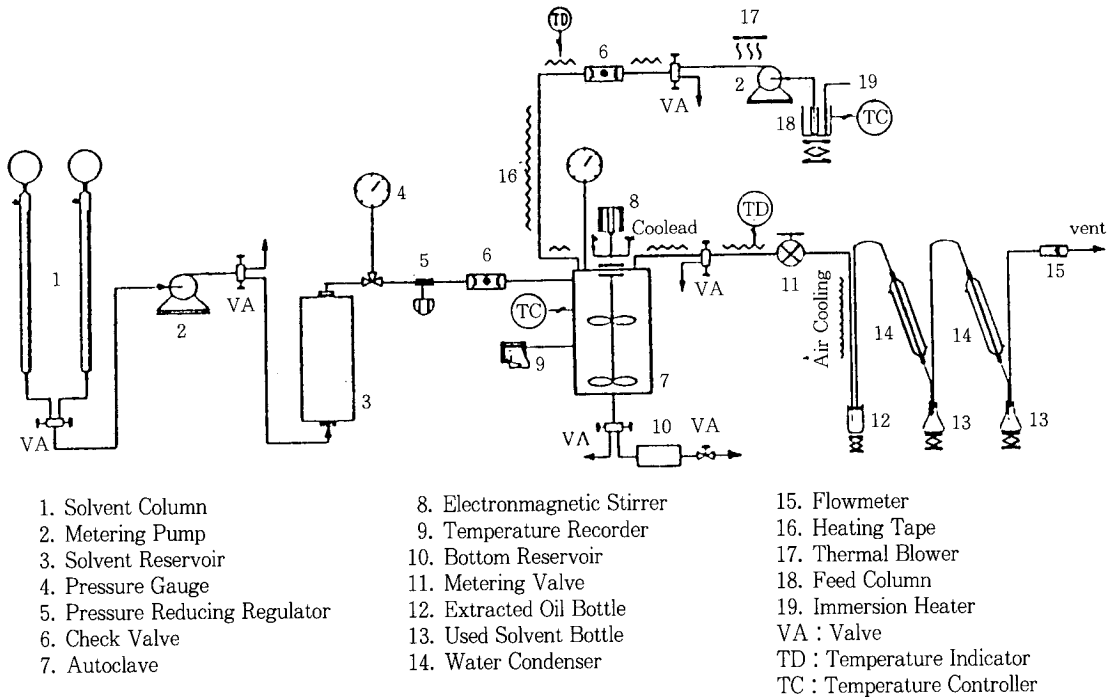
TD 6 17 2 19 18 TC

1 VA 2 VA 4 5 6 3 16 8 Coolead TD TC 9 7 VA 11 Air Cooling 14 14 vent 15 VA 10 VA 12 13 13

1. Solvent Column
2. Metering Pump
3. Solvent Reservoir
4. Pressure Gauge
5. Pressure Reducing Regulator
6. Check Valve
7. Autoclave

8. Electronmagnetic Stirrer
9. Temperature Recorder
10. Bottom Reservoir
11. Metering Valve
12. Extracted Oil Bottle
13. Used Solvent Bottle
14. Water Condenser

15. Flowmeter
16. Heating Tape
17. Thermal Blower
18. Feed Column
19. Immersion Heater
VA : Valve
TD : Temperature Indicator
TC : Temperature Controller